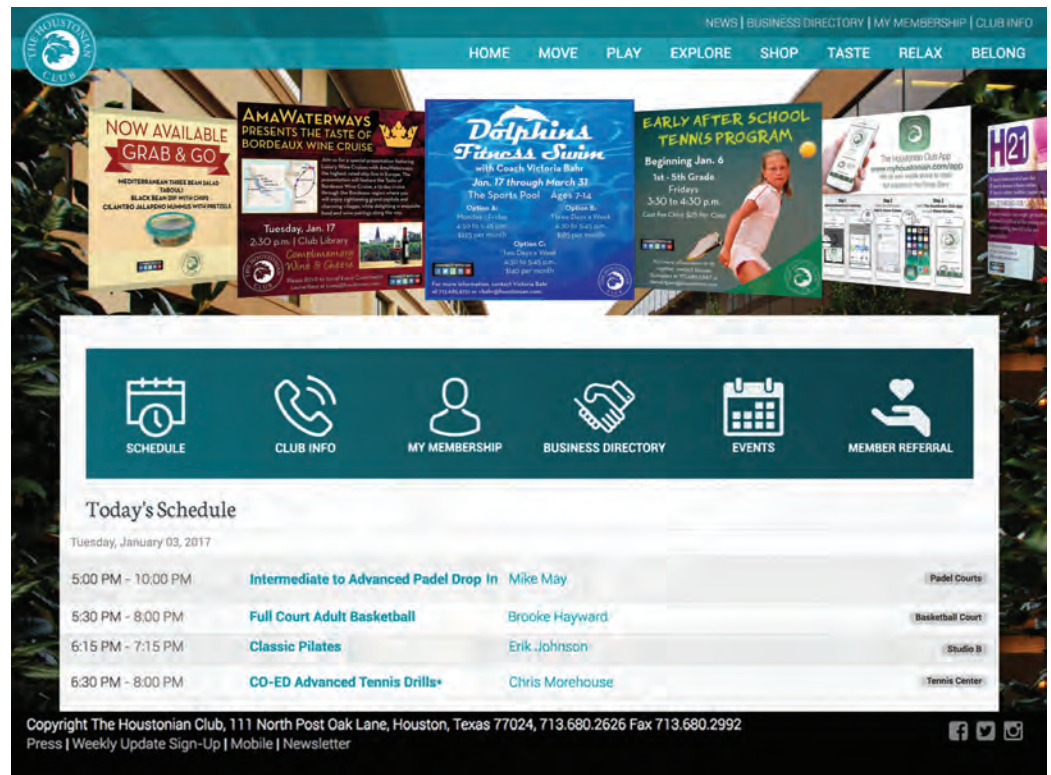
THE HOUSTONIAN CLUB

NEWS | BUSINESS DIRECTORY | MY MEMBERSHIP | CLUB INFO

HOME MOVE PLAY EXPLORE SHOP TASTE RELAX BELONG

NOW AVAILABLE
GRAB & GO
MEDITERRANEAN THREE BEAN SALAD
TABOULI
BLACK BEAN DIP WITH CHIPS
CILANTRO JALAPEÑO HUMMUS WITH PRETZELS

AMAWATERWAYS
PRESENTS THE TASTE OF BORDEAUX WINE CRUISE
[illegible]
Tuesday, Jan. 17
2:30 p.m. | Club Library
Complimentary Wine & Cheese
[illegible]

Dolphins Fitness Swim
with Coach Victoria Bahr
Jan. 17 through March 31
The Sports Pool Ages 7-14
Option A: Monday – Friday 4:30 to 5:45 p.m. $225 per month
Option B: Three Days a Week 4:30 to 5:45 p.m. $185 per month
Option C: Two Days a Week 4:30 to 5:45 p.m. $140 per month
For more information, contact Victoria Bahr at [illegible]

EARLY AFTER SCHOOL TENNIS PROGRAM
Beginning Jan. 6
1st - 5th Grade
Fridays
3:30 to 4:30 p.m.
Cost Per Clinic $25 Per Class
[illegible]

The Houstonian Club App
www.myhoustonian.com/app
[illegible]

H21
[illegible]

SCHEDULE
CLUB INFO
MY MEMBERSHIP
BUSINESS DIRECTORY
EVENTS
MEMBER REFERRAL

Today's Schedule
Tuesday, January 03, 2017

| 5:00 PM - 10:00 PM | Intermediate to Advanced Padel Drop In | Mike May | Padel Courts |
|---|---|---|---|
| 5:30 PM - 8:00 PM | Full Court Adult Basketball | Brooke Hayward | Basketball Court |
| 6:15 PM - 7:15 PM | Classic Pilates | Erik Johnson | Studio B |
| 6:30 PM - 8:00 PM | CO-ED Advanced Tennis Drills* | Chris Morehouse | Tennis Center |

Copyright The Houstonian Club, 111 North Post Oak Lane, Houston, Texas 77024, 713.680.2626 Fax 713.680.2992
Press | Weekly Update Sign-Up | Mobile | Newsletter